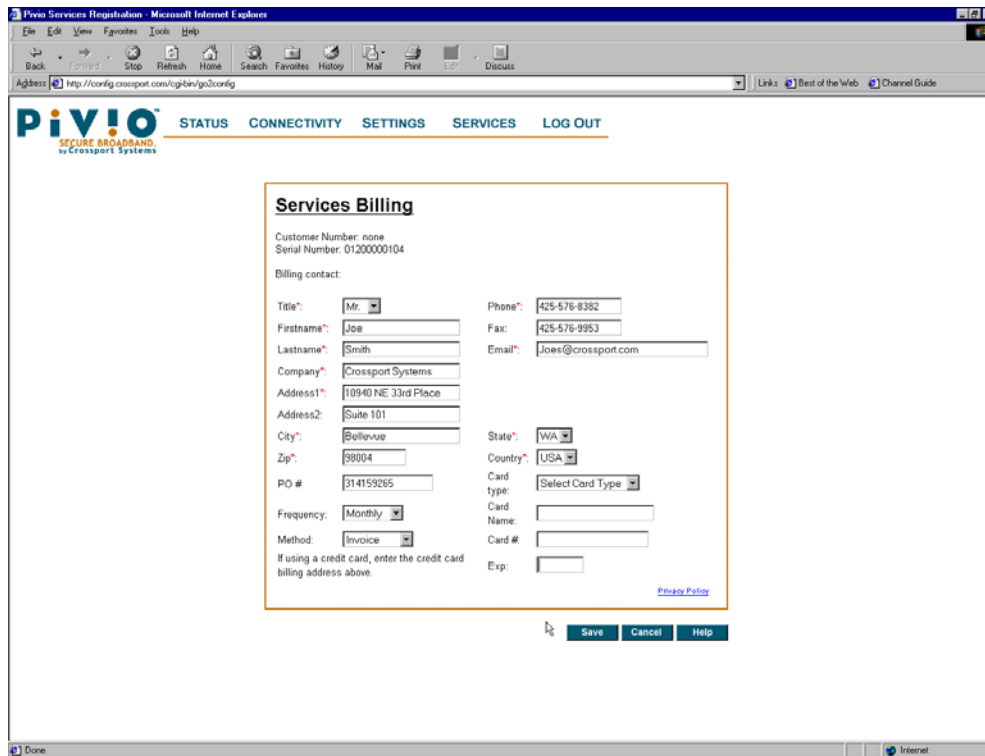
Pivio Services Registration - Microsoft Internet Explorer

File Edit View Favorites Tools Help

Back Forward Stop Refresh Home Search Favorites History Mail Print Edit Discuss

Address http://config.crossport.com/cgi-bin/go2config

Links Best of the Web Channel Guide

PiV!O SECURE BROADBAND. by Crossport Systems

STATUS CONNECTIVITY SETTINGS SERVICES LOG OUT

Services Billing

Customer Number: none
Serial Number: 01200000104

Billing contact:

Title*: Mr.
Firstname*: Joe
Lastname*: Smith
Company*: Crossport Systems
Address1*: 10940 NE 33rd Place
Address2: Suite 101
City*: Bellevue
Zip*: 98004
PO #: 314159265
Frequency: Monthly
Method: Invoice
If using a credit card, enter the credit card billing address above.

Phone*: 425-576-8382
Fax: 425-576-9953
Email*: Joes@crossport.com
State*: WA
Country*: USA
Card type: Select Card Type
Card Name:
Card #:
Exp:

Privacy Policy

Save Cancel Help

Done

Internet